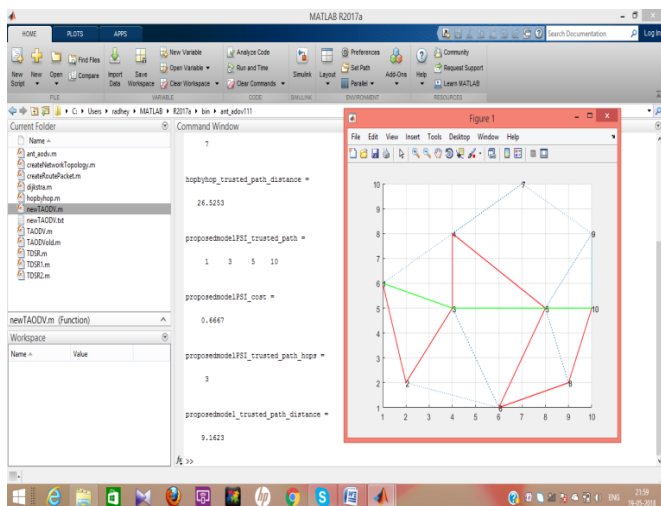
MATLAB R2017a

HOME PLOTS APPS

Search Documentation Log In

New Script New Open Find Files Compare Import Data Save Workspace New Variable Open Variable Clear Workspace Analyze Code Run and Time Clear Commands Simulink Layout Preferences Set Path Parallel Add-Ons Help Community Request Support Learn MATLAB

FILE VARIABLE CODE SIMULINK ENVIRONMENT RESOURCES

C: ▸ Users ▸ radhey ▸ MATLAB ▸ R2017a ▸ bin ▸ ant_adov111

Current Folder

Name

ant_aodv.m
createNetworkTopology.m
createRoutePacket.m
dijkstra.m
hopbyhop.m
newTAODV.m
newTAODV.txt
TAODV.m
TAODVold.m
TDSR.m
TDSR1.m
TDSR2.m

newTAODV.m (Function)

Workspace

Name Value

Command Window

7

hopbyhop_trusted_path_distance =

26.5253

proposedmodelPSI_trusted_path =

1 3 5 10

proposedmodelPSI_cost =

0.6667

proposedmodelPSI_trusted_path_hops =

3

proposedmodel_trusted_path_distance =

9.1623

fx >>

Figure 1

File Edit View Insert Tools Desktop Window Help

10 9 8 7 6 5 4 3 2 1

1 2 3 4 5 6 7 8 9 10

7 4 9 6 3 5 10 2 8 1

21:59
19-05-2018
ENG